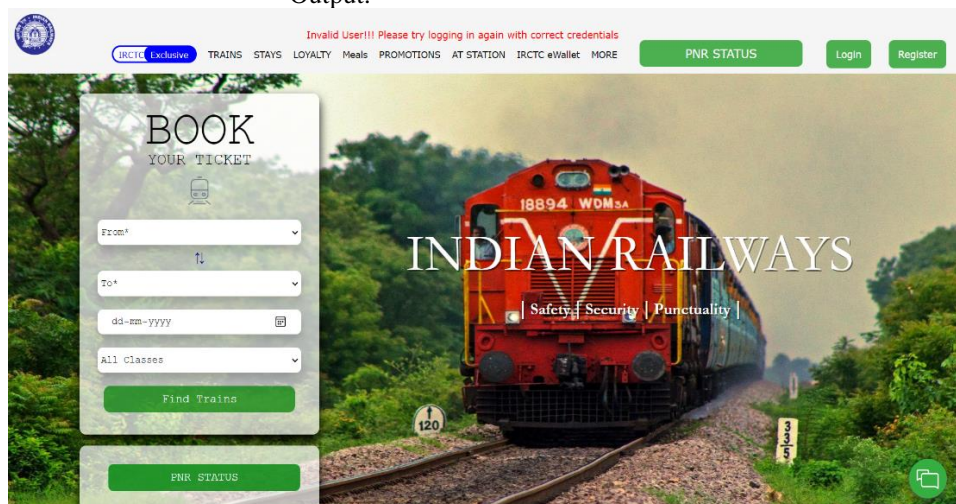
Output:

Invalid User!!! Please try logging in again with correct credentials

IRCTC Exclusive TRAINS STAYS LOYALTY Meals PROMOTIONS AT STATION IRCTC eWallet MORE

PNR STATUS

Login

Register

BOOK

YOUR TICKET

From*

To*

dd-mm-yyyy

All Classes

Find Trains

PNR STATUS

18894 WDM3A

INDIAN RAILWAYS

| Safety | Security | Punctuality |

120

3
3
5